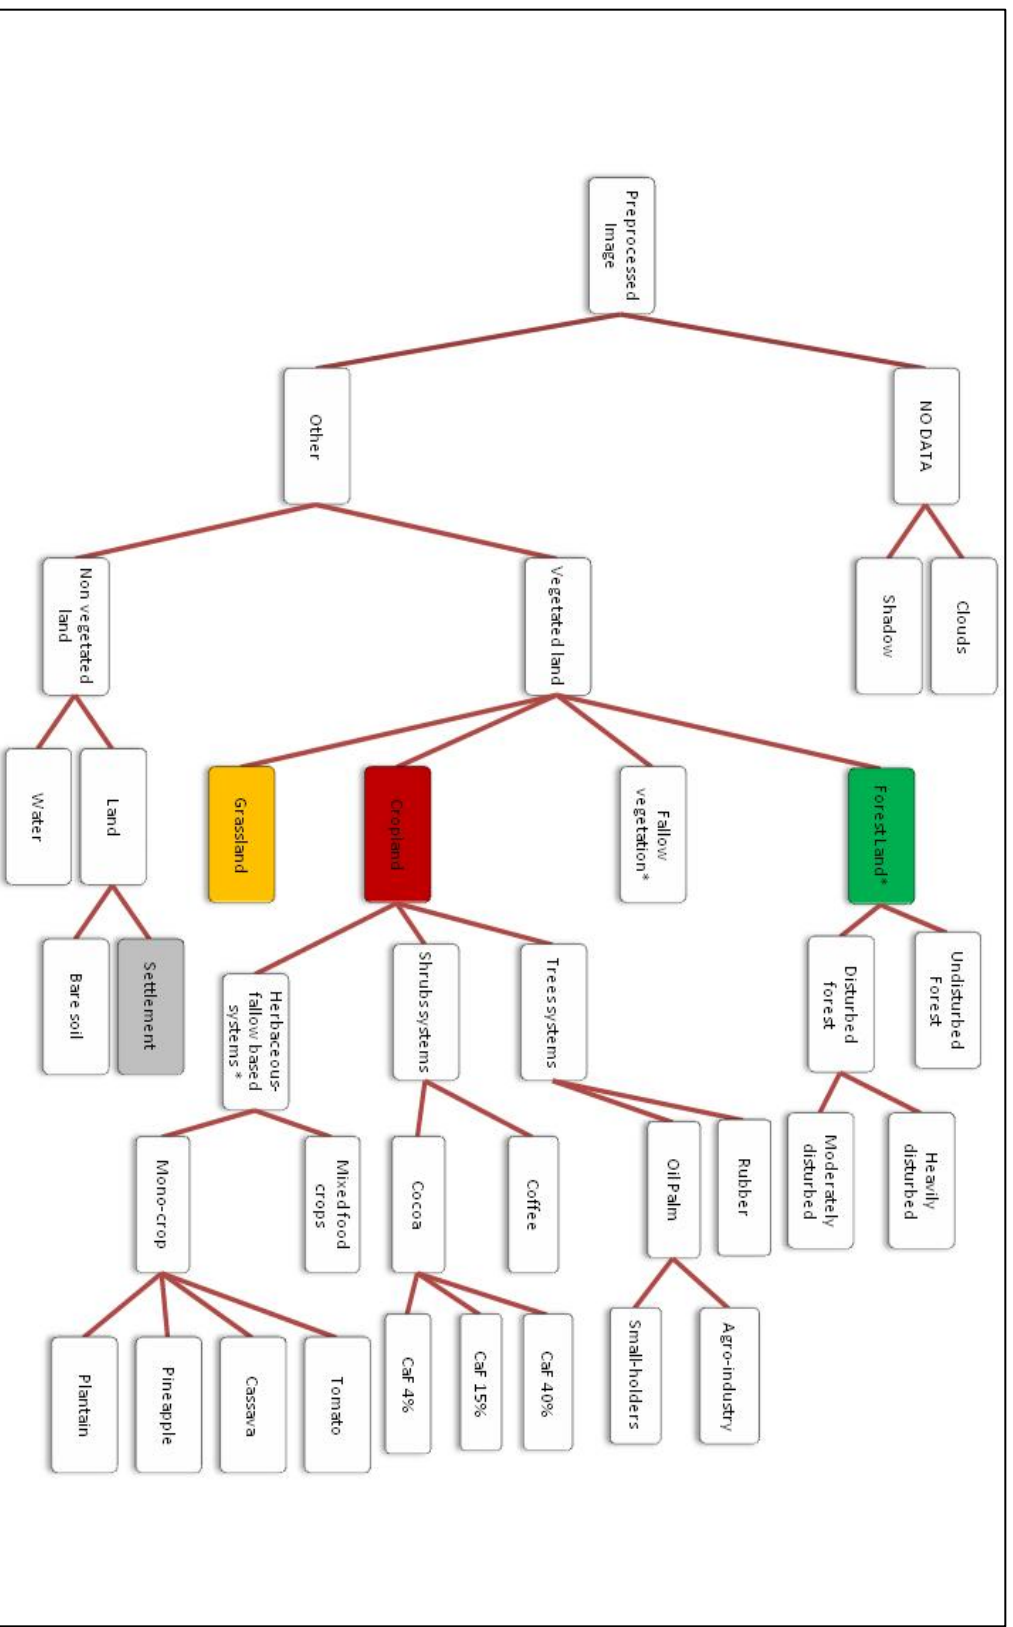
Preprocessed Image

NO DATA

Clouds

Shadow

Other

Vegetated land

Non vegetated land

Forest Land*

Undisturbed Forest

Disturbed forest

Heavily disturbed

Moderately disturbed

Fallow vegetation*

Cropland

Trees systems

Rubber

Oil Palm

Agro-industry

Small-holders

Shrubs systems

Coffee

Cocoa

CaF 40%

CaF 15%

CaF 4%

Herbaceous-fallow based systems *

Mixed food crops

Mono-crop

Tomato

Cassava

Pineapple

Plantain

Grassland

Land

Settlement

Bare soil

Water